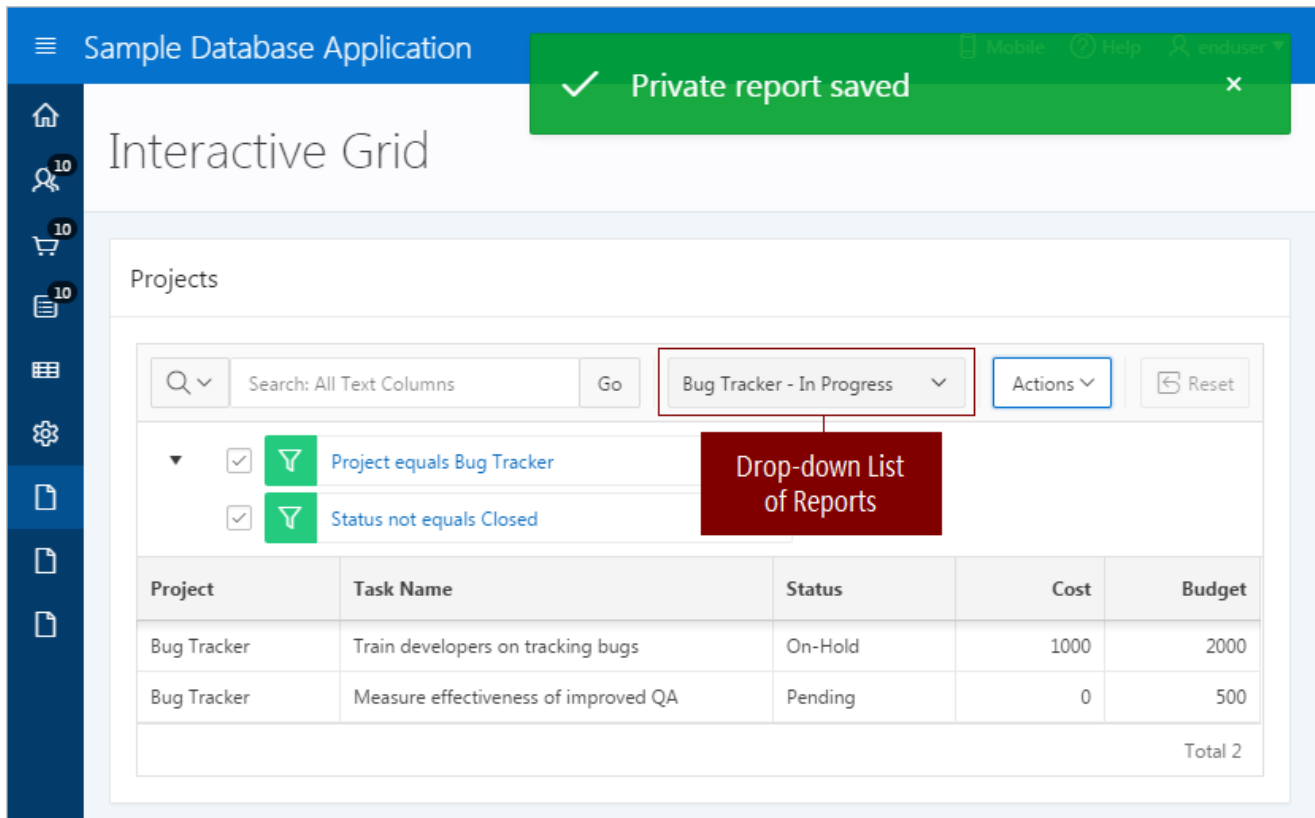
Sample Database Application

Mobile Help enduser

Private report saved ×

10
10
10

Interactive Grid

Projects

Search: All Text Columns Go

Bug Tracker - In Progress

Actions

Reset

Project equals Bug Tracker

Status not equals Closed

Drop-down List of Reports

| Project | Task Name | Status | Cost | Budget |
|---|---|---|---|---|
| Bug Tracker | Train developers on tracking bugs | On-Hold | 1000 | 2000 |
| Bug Tracker | Measure effectiveness of improved QA | Pending | 0 | 500 |

Total 2